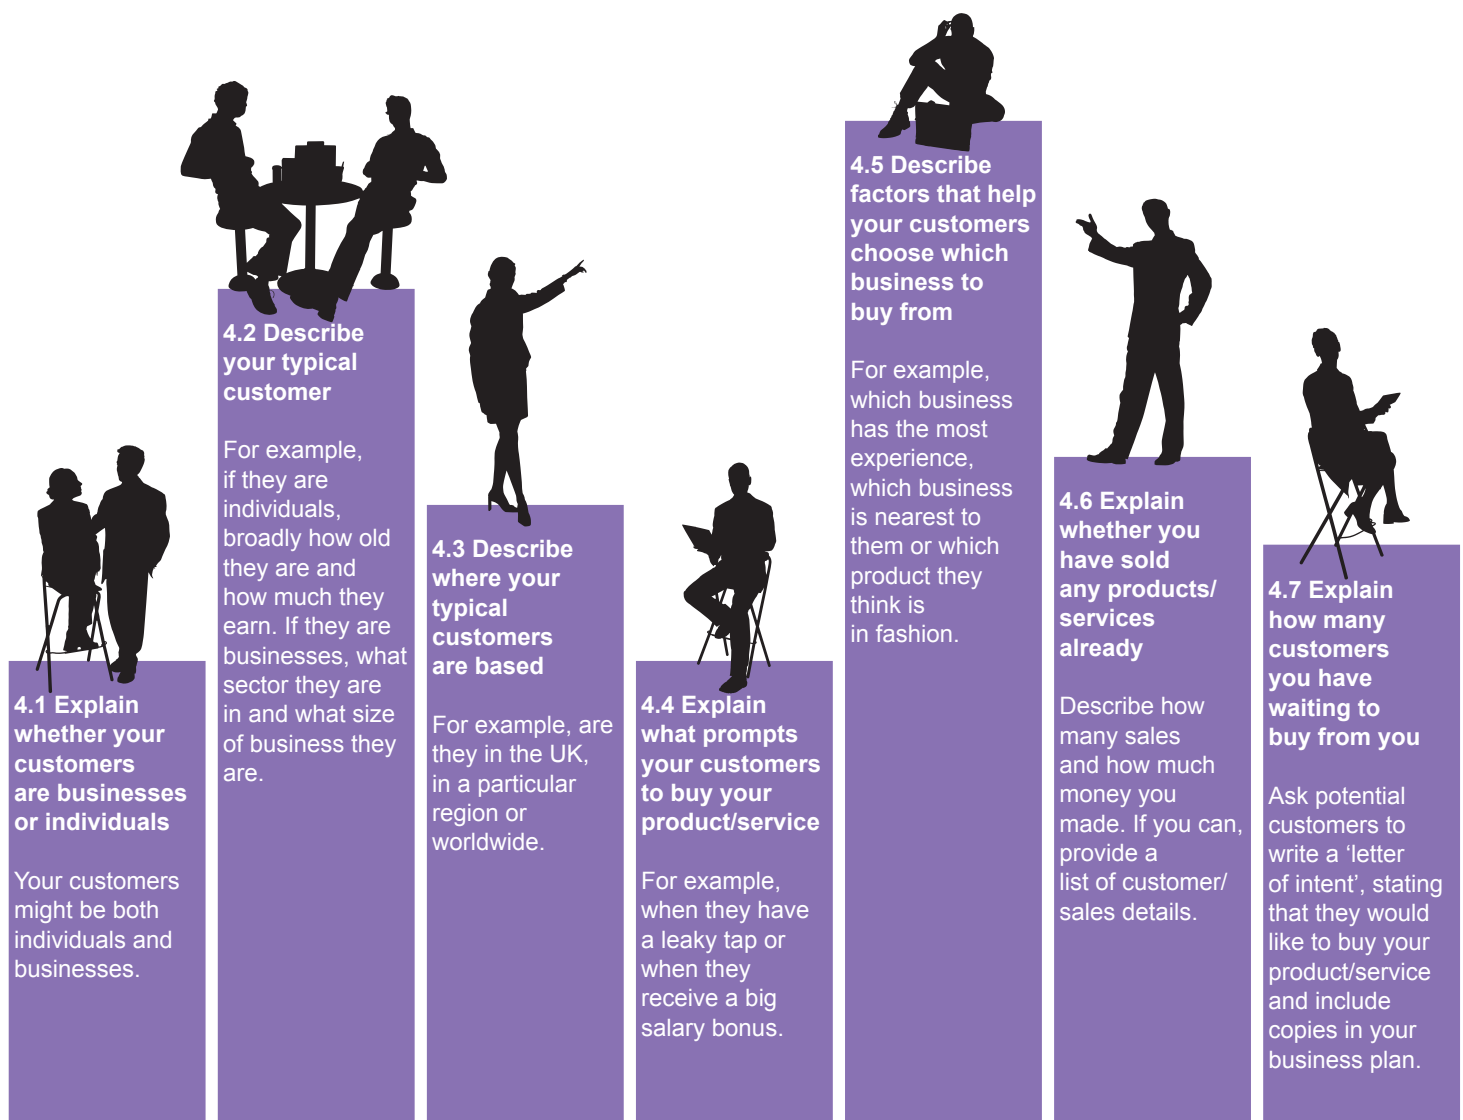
4.1 Explain whether your customers are businesses or individuals

Your customers might be both individuals and businesses.

4.2 Describe your typical customer

For example, if they are individuals, broadly how old they are and how much they earn. If they are businesses, what sector they are in and what size of business they are.

4.3 Describe where your typical customers are based

For example, are they in the UK, in a particular region or worldwide.

4.4 Explain what prompts your customers to buy your product/service

For example, when they have a leaky tap or when they receive a big salary bonus.

4.5 Describe factors that help your customers choose which business to buy from

For example, which business has the most experience, which business is nearest to them or which product they think is in fashion.

4.6 Explain whether you have sold any products/ services already

Describe how many sales and how much money you made. If you can, provide a list of customer/ sales details.

4.7 Explain how many customers you have waiting to buy from you

Ask potential customers to write a ‘letter of intent’, stating that they would like to buy your product/service and include copies in your business plan.